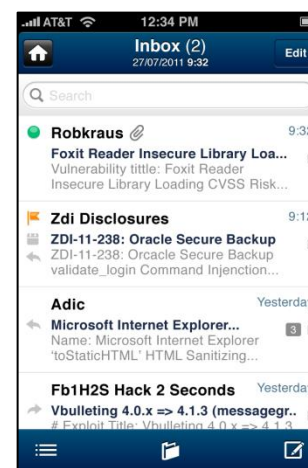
AT&T 12:34 PM

Inbox (2)
27/07/2011 9:32
Edit

Search

Robkraus
9:3
Foxit Reader Insecure Library Loa...
Vulnerability tittle: Foxit Reader Insecure Library Loading CVSS Risk...

Zdi Disclosures
9:1
ZDI-11-238: Oracle Secure Backup
ZDI-11-238: Orcacle Secure Backup validate_login Command Injection...

Adic
Yesterda
Microsoft Internet Explorer...
3
Name: Microsoft Internet Explorer 'toStaticHTML' HTML Sanitizing...

Fb1H2S Hack 2 Seconds
Yesterda
Vbulleting 4.0.x => 4.1.3 (messagegr..
# Exploit Title: Vbulleting 4.0.x => 4.1.3